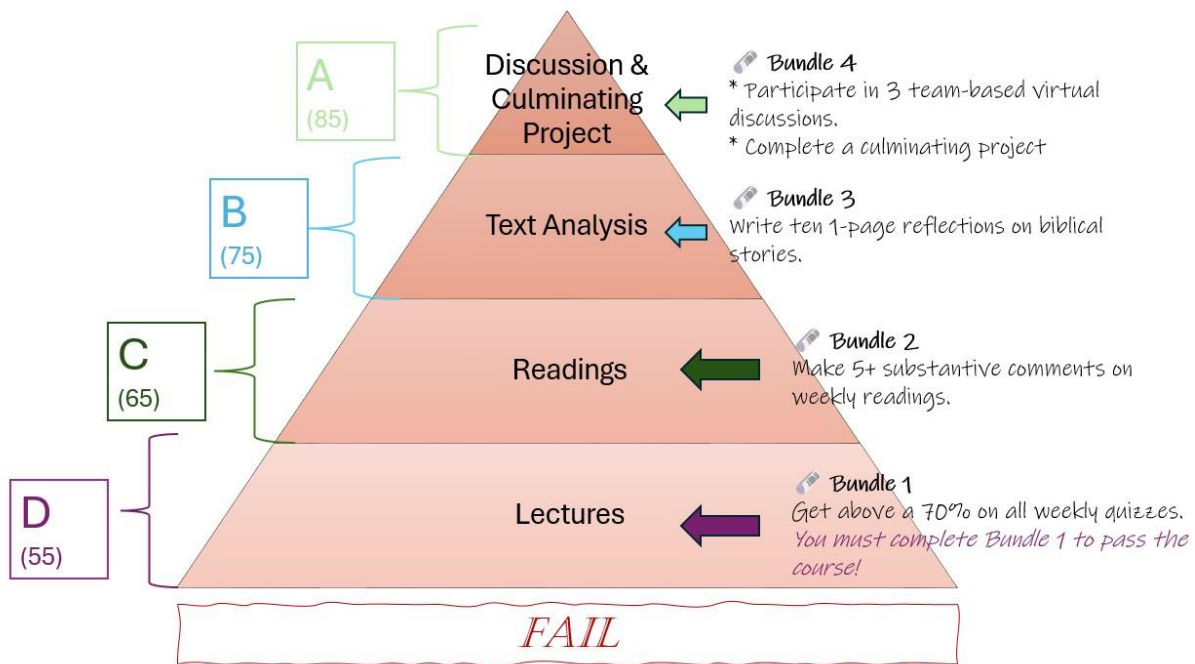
A
(85)

Discussion & Culminating Project

Bundle 4
* Participate in 3 team-based virtual discussions.
* Complete a culminating project

B
(75)

Text Analysis

Bundle 3
Write ten 1-page reflections on biblical stories.

C
(65)

Readings

Bundle 2
Make 5+ substantive comments on weekly readings.

D
(55)

Lectures

Bundle 1
Get above a 70% on all weekly quizzes.
You must complete Bundle 1 to pass the course!

FAIL